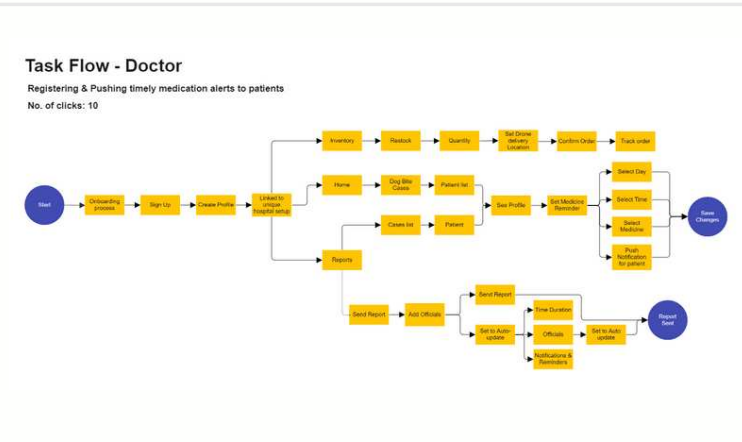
Task Flow - Doctor

Registering & Pushing timely medication alerts to patients

No. of clicks: 10

Start

Onboarding process

Sign Up

Create Profile

Linked to unique hospital setup

Inventory

Restock

Quantity

Set Drone delivery Location

Confirm Order

Track order

Home

Dog Bite Cases

Patient list

Cases list

Patient

See Profile

Set Medicine Reminder

Select Day

Select Time

Select Medicine

Push Notification for patient

Save Changes

Reports

Send Report

Add Officials

Send Report

Set to Auto-update

Time Duration

Officials

Notifications & Reminders

Set to Auto update

Report Sent